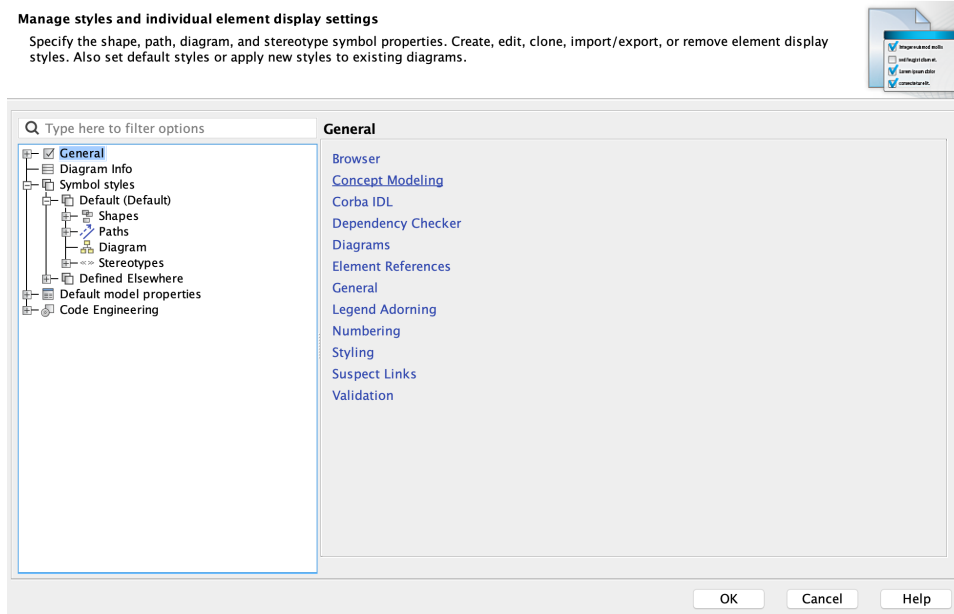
Manage styles and individual element display settings

Specify the shape, path, diagram, and stereotype symbol properties. Create, edit, clone, import/export, or remove element display styles. Also set default styles or apply new styles to existing diagrams.

Type here to filter options

General
Diagram Info
Symbol styles
Default (Default)
Shapes
Paths
Diagram
Stereotypes
Defined Elsewhere
Default model properties
Code Engineering

General

Browser
Concept Modeling
Corba IDL
Dependency Checker
Diagrams
Element References
General
Legend Adorning
Numbering
Styling
Suspect Links
Validation

OK
Cancel
Help